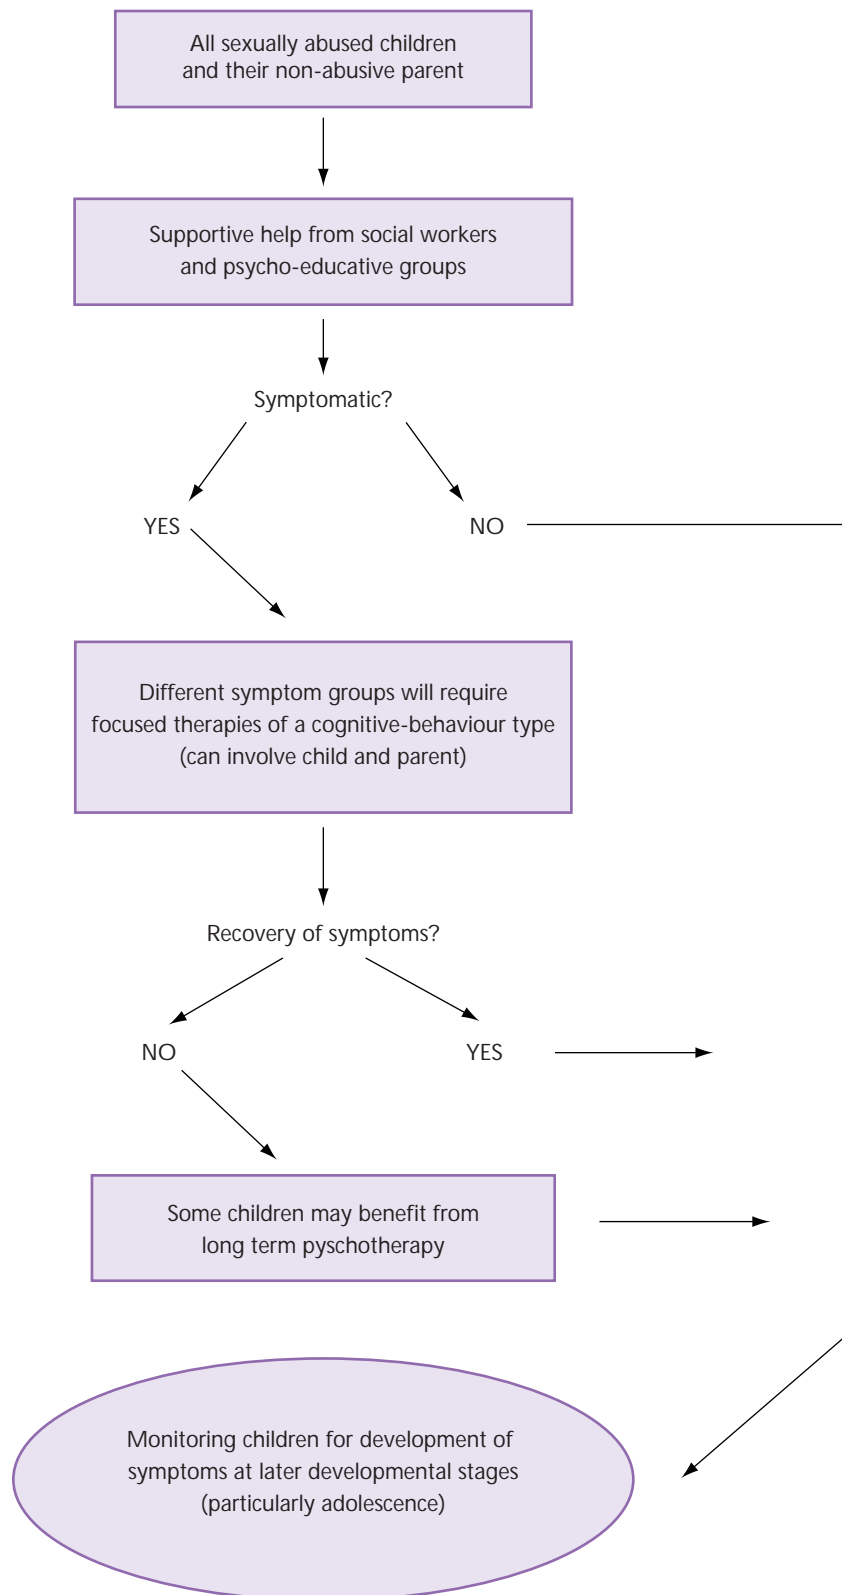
All sexually abused children and their non-abusive parent

Supportive help from social workers and psycho-educative groups

Symptomatic?

YES

NO

Different symptom groups will require focused therapies of a cognitive-behaviour type (can involve child and parent)

Recovery of symptoms?

NO

YES

Some children may benefit from long term pyschotherapy

Monitoring children for development of symptoms at later developmental stages (particularly adolescence)